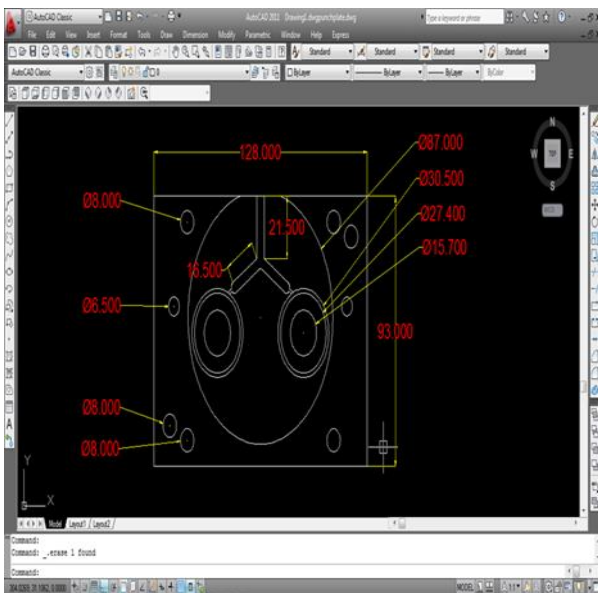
AutoCAD Classic
AutoCAD 2011 Drawing1.dwg
Type a keyword or phrase
File Edit View Insert Format Tools Draw Dimension Modify Parametric Window Help Express
Standard
Standard
Standard
Standard
AutoCAD Classic
ByLayer
ByLayer
ByLayer
ByColor
128.000
Ø87.000
Ø38.500
Ø27.400
Ø15.700
Ø8.000
21.500
16.500
Ø6.500
93.000
Ø8.000
Ø8.000
N
W
TOP
E
S
WCS
Y
X
Model
Layout1
Layout2
Command:
Command: _.erase 1 found
Command:
MODEL